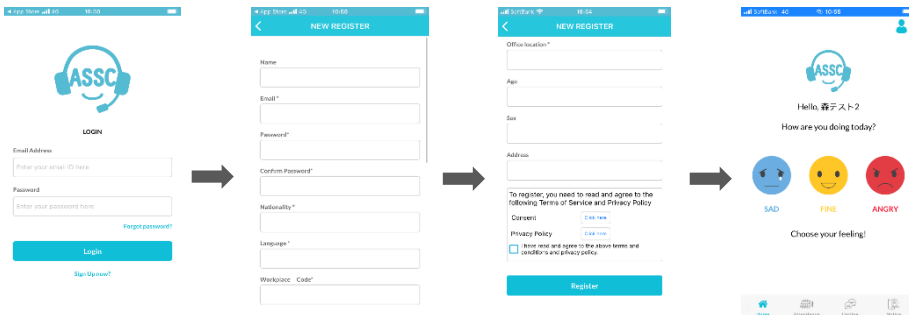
◂ App Store 4G 10:58

ASSC

LOGIN

Email Address

Enter your email ID here

Password

Enter your password here

Forgot password?

Login

Sign Up now?

◂ App Store 4G 10:58

NEW REGISTER

Name

Email *

Password*

Confirm Password*

Nationality *

Language *

Workplace Code*

SoftBank 10:58

NEW REGISTER

Office location *

Age

Sex

Address

To register, you need to read and agree to the following Terms of Service and Privacy Policy

Consent Click here

Privacy Policy Click here

I have read and agree to the above terms and conditions and privacy policy.

Register

SoftBank 4G 10:58

ASSC

Hello, 森テスト2

How are you doing today?

SAD FINE ANGRY

Choose your feeling!

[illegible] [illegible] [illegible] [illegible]